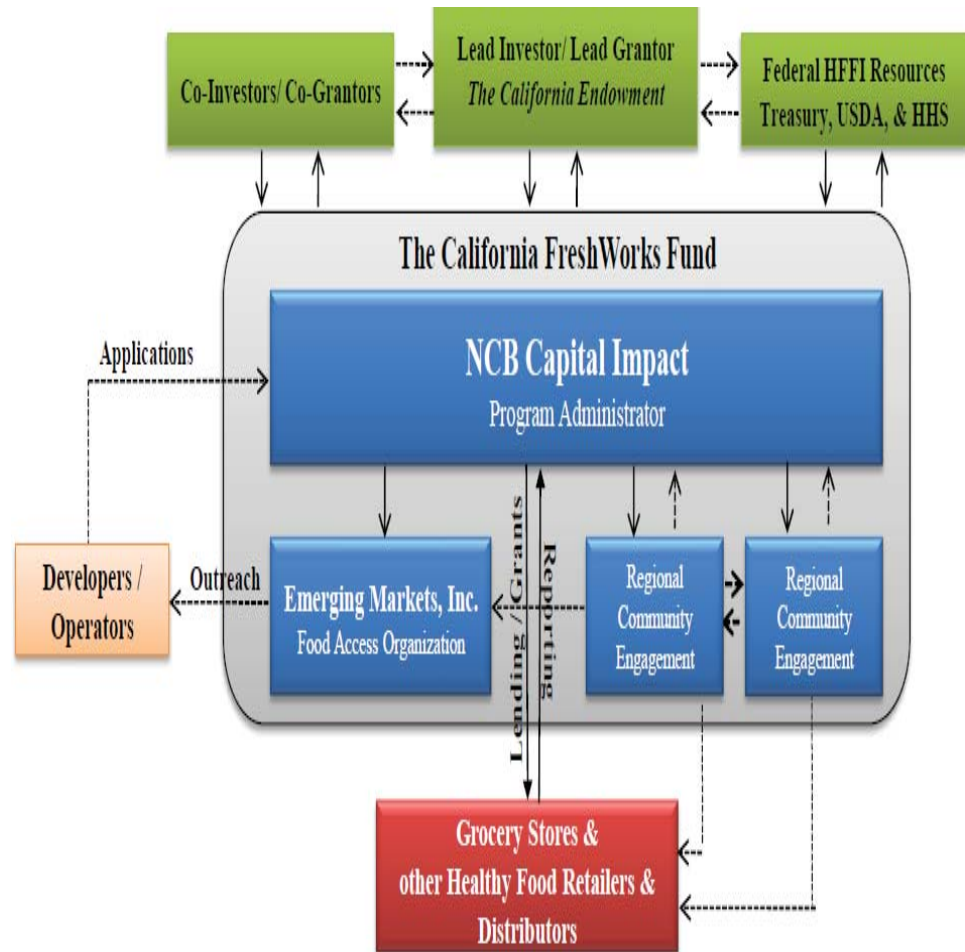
Co-Investors/ Co-Grantors

Lead Investor/ Lead Grantor
The California Endowment

Federal HFFI Resources
Treasury, USDA, & HHS

The California FreshWorks Fund

Applications

NCB Capital Impact
Program Administrator

Lending / Grants

Reporting

Developers / Operators

Outreach

Emerging Markets, Inc.
Food Access Organization

Regional Community Engagement

Regional Community Engagement

Grocery Stores & other Healthy Food Retailers & Distributors